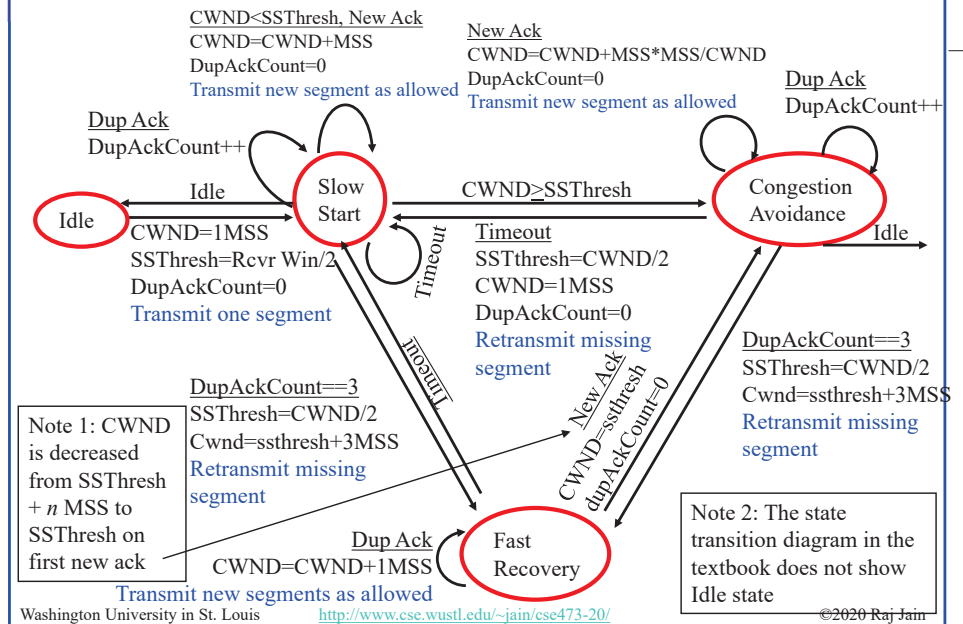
CWND<SSThresh, New Ack
CWND=CWND+MSS
DupAckCount=0
Transmit new segment as allowed

New Ack
CWND=CWND+MSS*MSS/CWND
DupAckCount=0
Transmit new segment as allowed

Dup Ack
DupAckCount++

Dup Ack
DupAckCount++

Idle

Slow Start

CWND$\geq$SSThresh

Congestion Avoidance

Idle

CWND=1MSS
SSThresh=Rcvr Win/2
DupAckCount=0
Transmit one segment

Timeout

Timeout
SSTthresh=CWND/2
CWND=1MSS
DupAckCount=0
Retransmit missing segment

Timeout

DupAckCount==3
SSThresh=CWND/2
Cwnd=ssthresh+3MSS
Retransmit missing segment

New Ack
CWND=ssthresh
dupAckCount=0

DupAckCount==3
SSThresh=CWND/2
Cwnd=ssthresh+3MSS
Retransmit missing segment

Note 1: CWND is decreased from SSThresh + $n$ MSS to SSThresh on first new ack

Dup Ack
CWND=CWND+1MSS
Transmit new segments as allowed

Fast Recovery

Note 2: The state transition diagram in the textbook does not show Idle state

Washington University in St. Louis http://www.cse.wustl.edu/~jain/cse473-20/ ©2020 Raj Jain